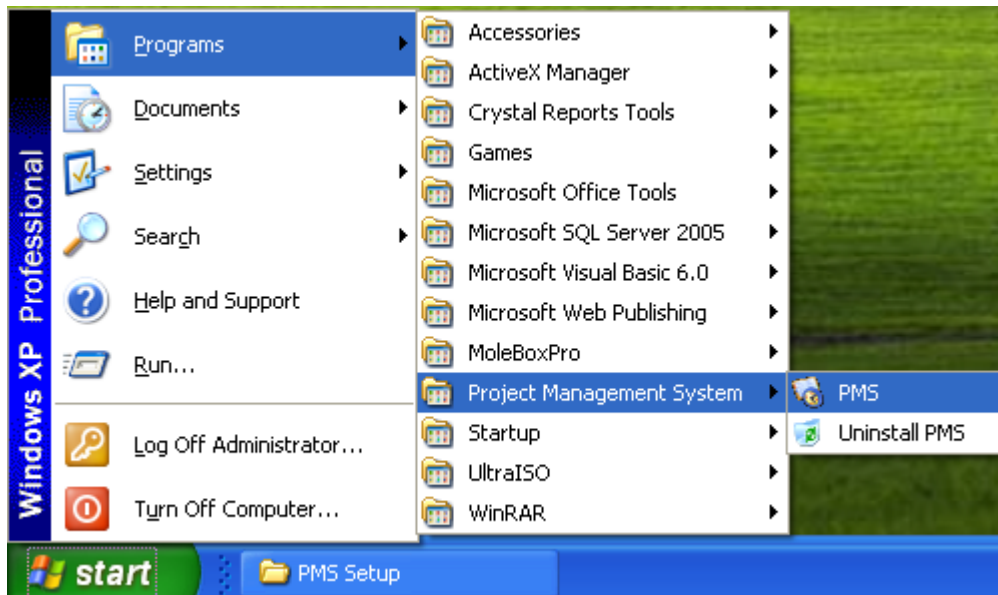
Windows XP Professional

Programs
Documents
Settings
Search
Help and Support
Run...
Log Off Administrator...
Turn Off Computer...

Accessories
ActiveX Manager
Crystal Reports Tools
Games
Microsoft Office Tools
Microsoft SQL Server 2005
Microsoft Visual Basic 6.0
Microsoft Web Publishing
MoleBoxPro
Project Management System
Startup
UltraISO
WinRAR

PMS
Uninstall PMS

start
PMS Setup